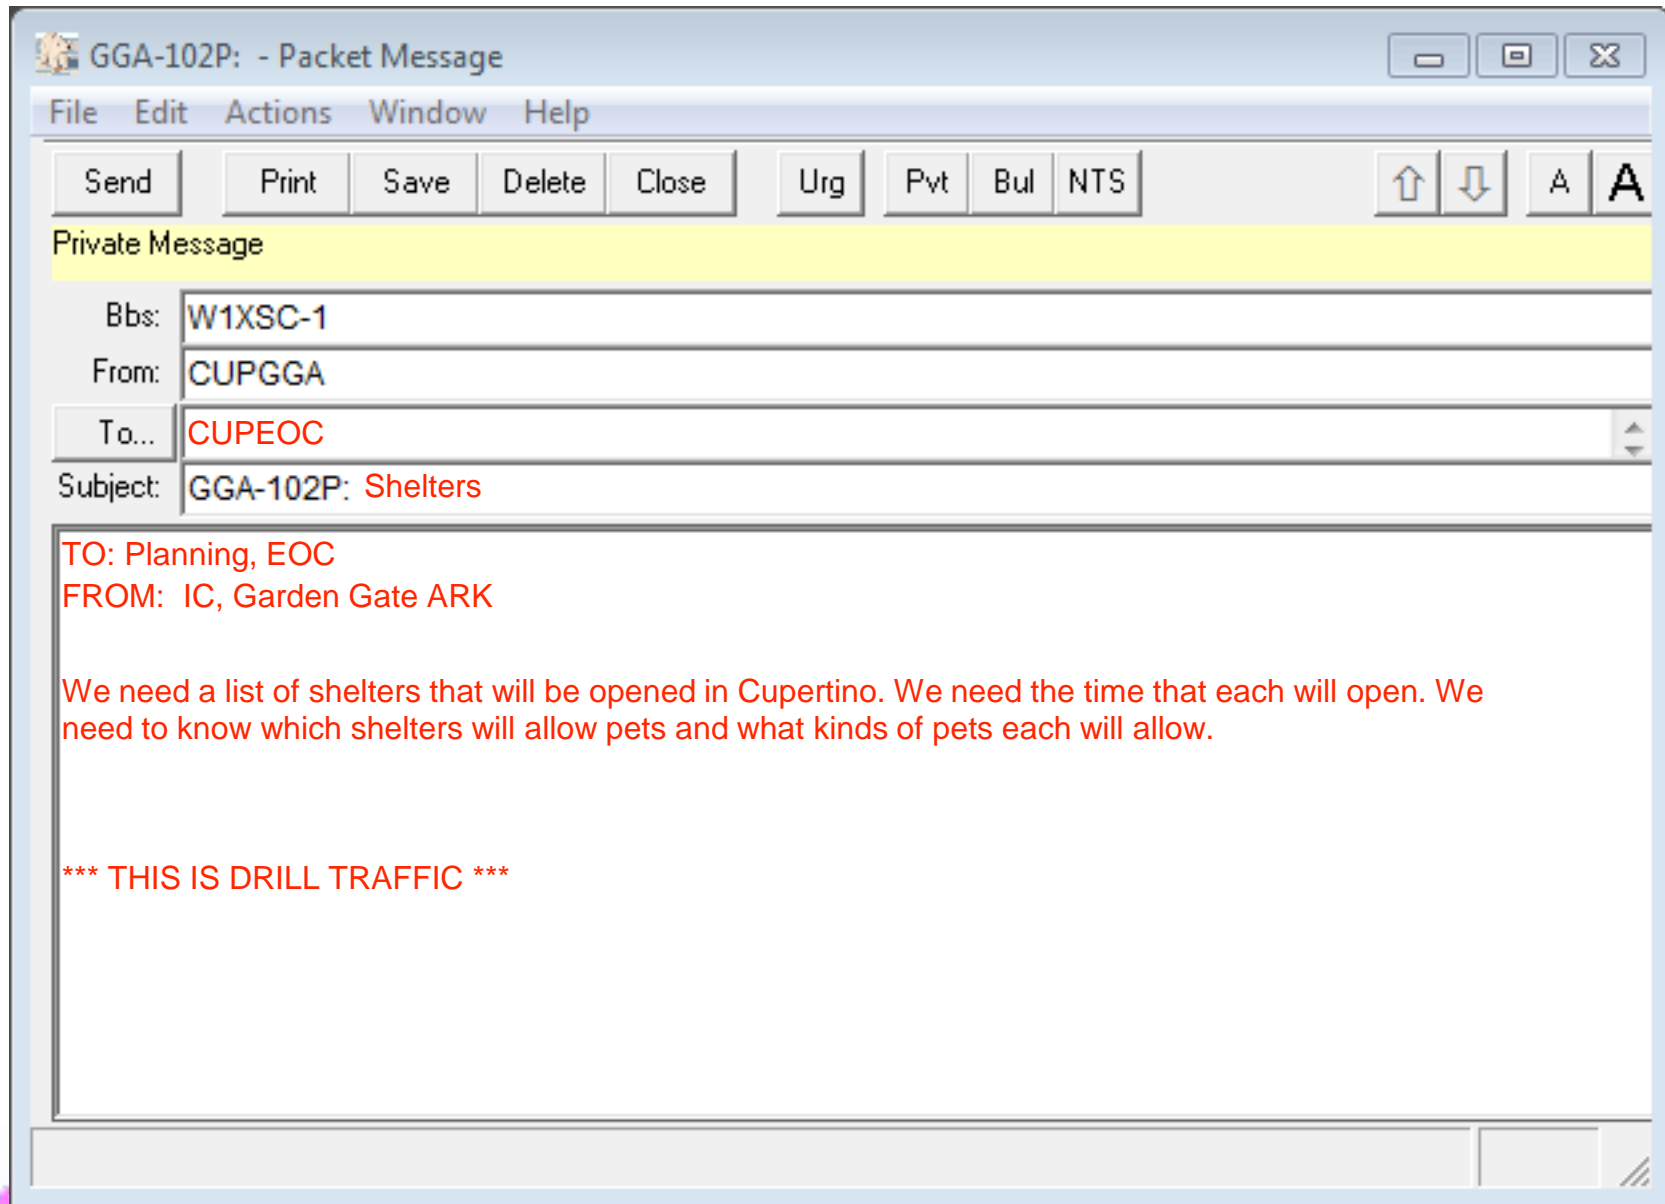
GGA-102P: - Packet Message

File Edit Actions Window Help

Send Print Save Delete Close Urg Pvt Bul NTS ⇧ ⇩ A A

Private Message

Bbs: W1XSC-1
From: CUPGGA
To... CUPEOC
Subject: GGA-102P: Shelters

TO: Planning, EOC
FROM: IC, Garden Gate ARK

We need a list of shelters that will be opened in Cupertino. We need the time that each will open. We need to know which shelters will allow pets and what kinds of pets each will allow.

*** THIS IS DRILL TRAFFIC ***